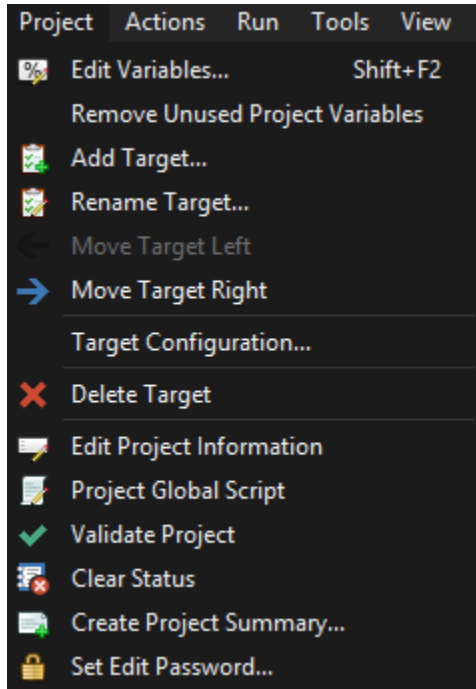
Project Actions Run Tools View

Edit Variables... Shift+F2
Remove Unused Project Variables
Add Target...
Rename Target...
Move Target Left
Move Target Right
Target Configuration...
Delete Target
Edit Project Information
Project Global Script
Validate Project
Clear Status
Create Project Summary...
Set Edit Password...